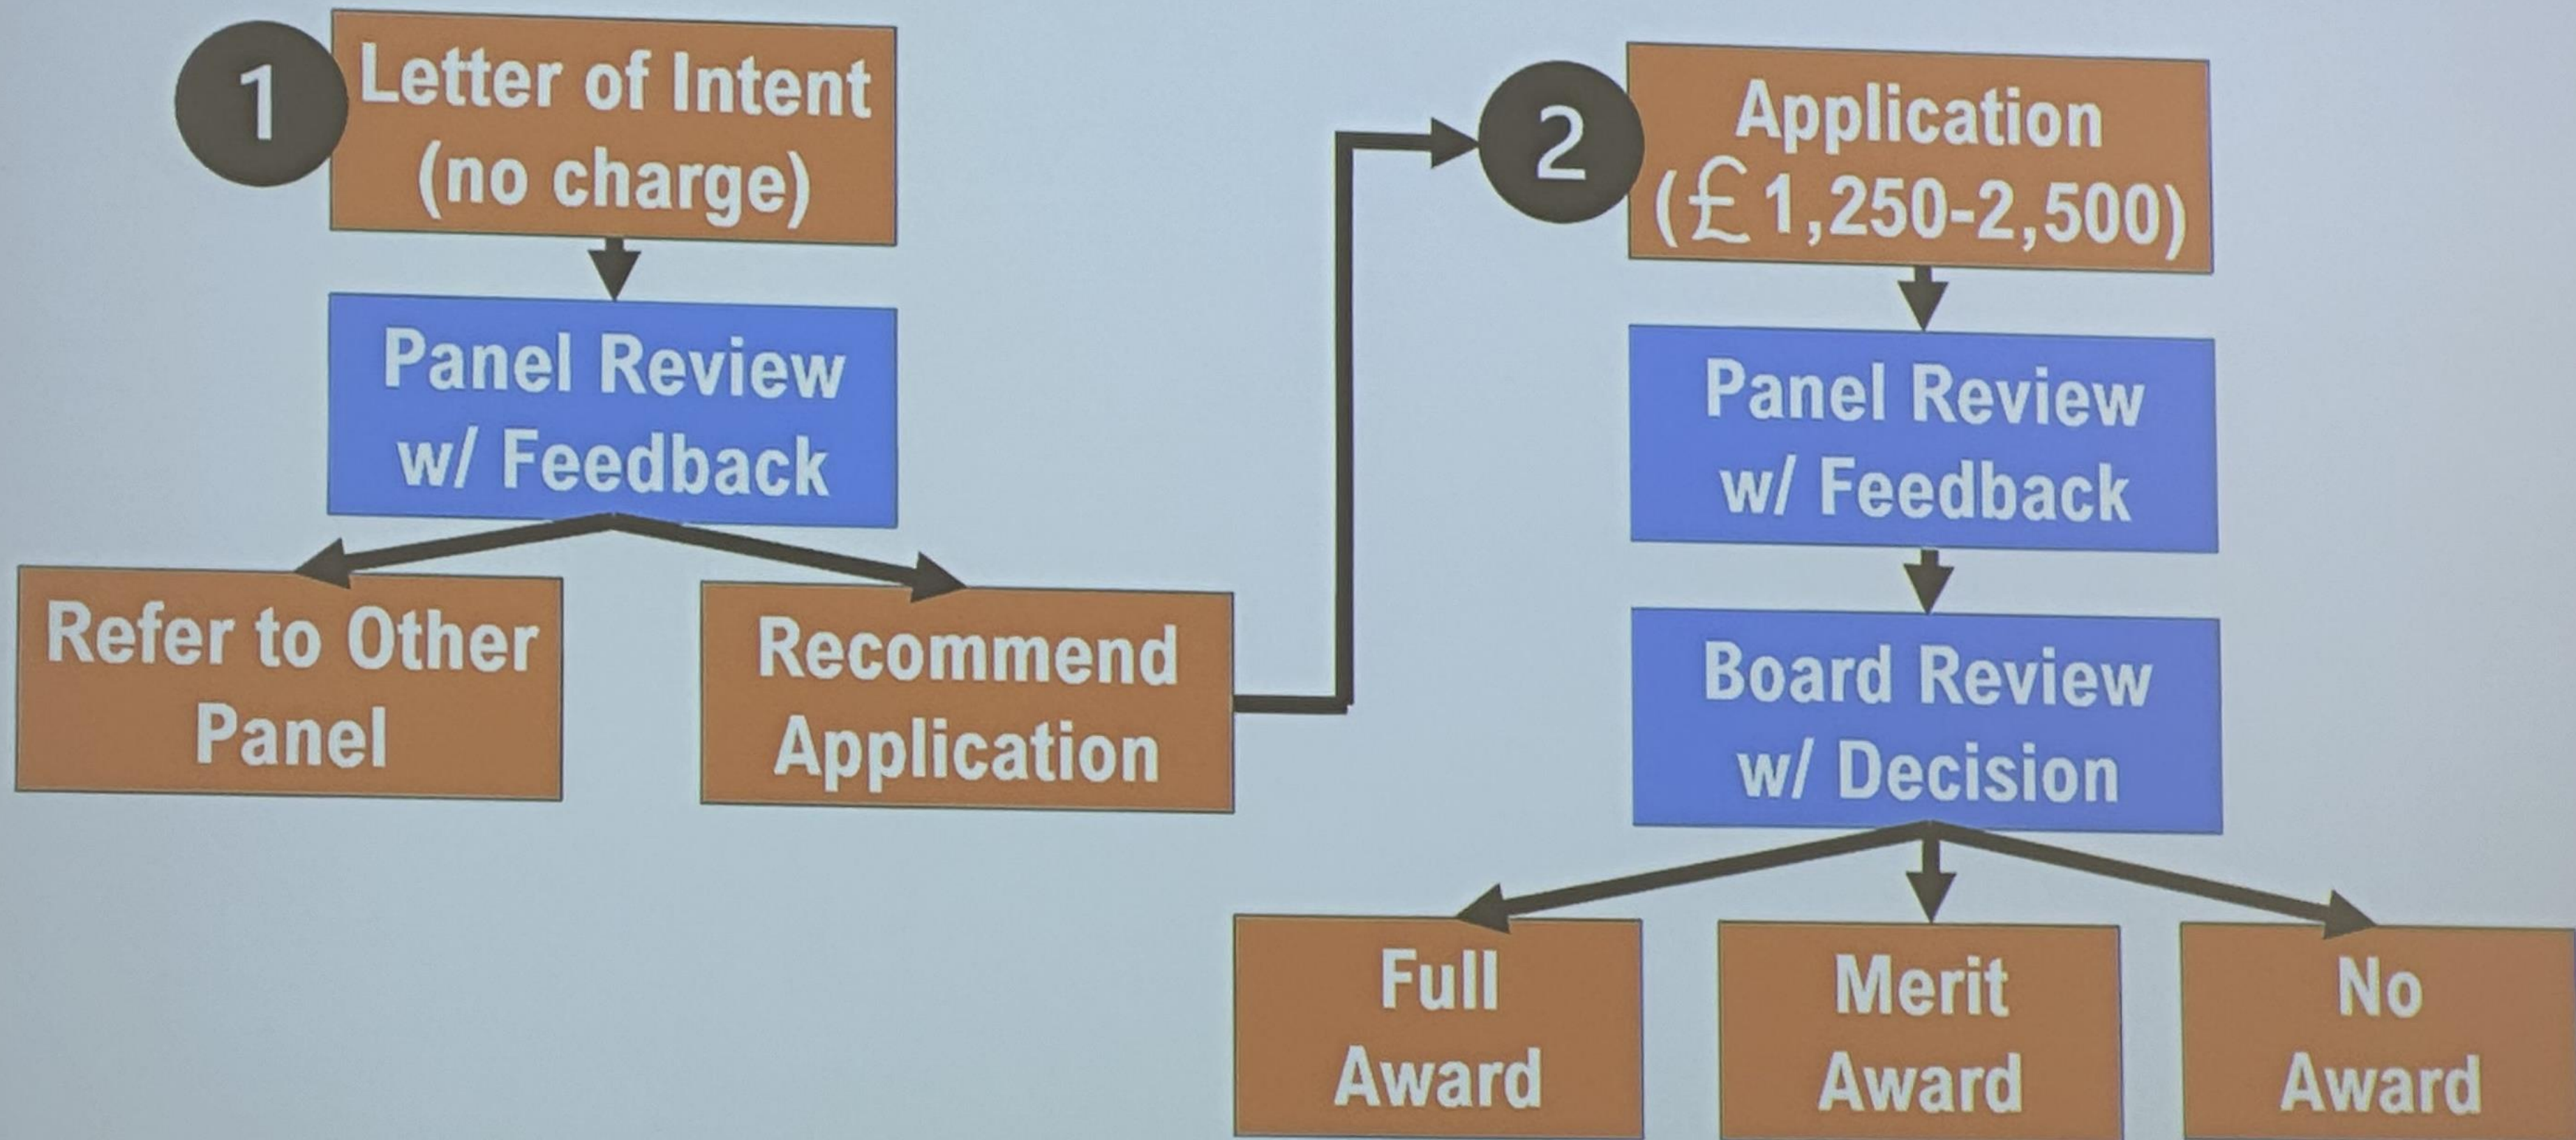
1 Letter of Intent (no charge)

Panel Review w/ Feedback

Refer to Other Panel

Recommend Application

2 Application (£1,250-2,500)

Panel Review w/ Feedback

Board Review w/ Decision

Full Award

Merit Award

No Award